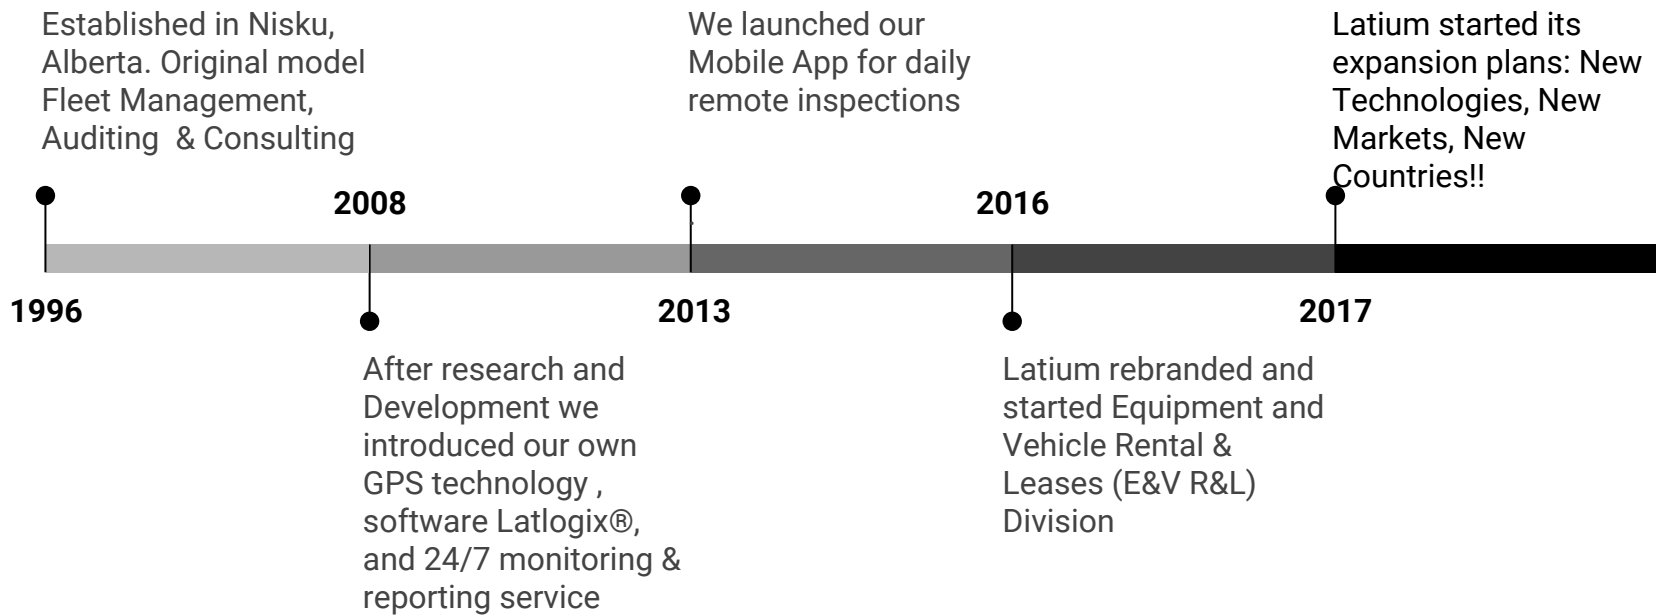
Established in Nisku, Alberta. Original model Fleet Management, Auditing & Consulting

1996

2008

After research and Development we introduced our own GPS technology , software Latlogix®, and 24/7 monitoring & reporting service

We launched our Mobile App for daily remote inspections

2013

2016

Latium rebranded and started Equipment and Vehicle Rental & Leases (E&V R&L) Division

Latium started its expansion plans: New Technologies, New Markets, New Countries!!

2017